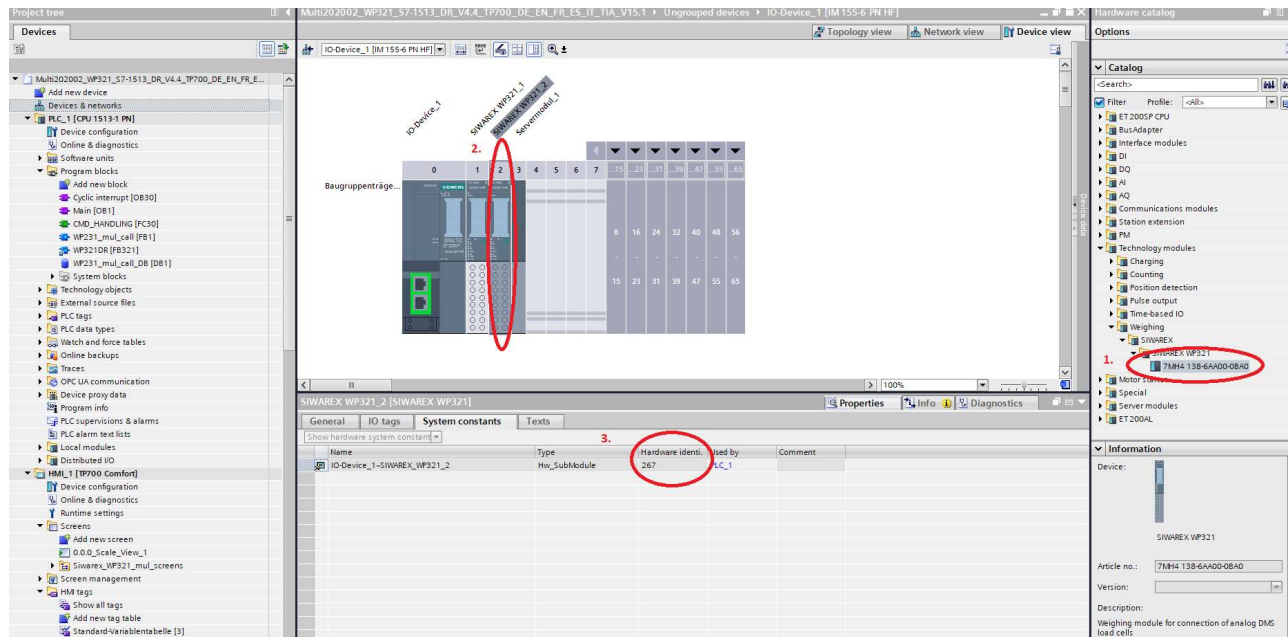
Project tree

Devices

Multi202002_WP321_S7-1513_DR_V4.4_TP700_DE_EN_FR_E...
Add new device
Devices & networks
PLC_1 [CPU 1513-1 PN]
Device configuration
Online & diagnostics
Software units
Program blocks
Add new block
Cyclic interrupt [OB30]
Main [OB1]
CMD_HANDLING [FC30]
WP231_mul_call [FB1]
WP321DR [FB321]
WP231_mul_call_DB [DB1]
System blocks
Technology objects
External source files
PLC tags
PLC data types
Watch and force tables
Online backups
Traces
OPC UA communication
Device proxy data
Program info
PLC supervisions & alarms
PLC alarm text lists
Local modules
Distributed I/O
HMI_1 [TP700 Comfort]
Device configuration
Online & diagnostics
Runtime settings
Screens
Add new screen
0.0.0_Scale_View_1
Siwarex_WP321_mul_screens
Screen management
HMI tags
Show all tags
Add new tag table
Standard-Variablentabelle [3]

Multi202002_WP321_S7-1513_DR_V4.4_TP700_DE_EN_FR_ES_IT_TIA_V15.1 ▸ Ungrouped devices ▸ IO-Device_1 [IM 155-6 PN HF]

Topology view Network view Device view

IO-Device_1 [IM 155-6 PN HF]

IO-Device_1
SIWAREX WP321_1
SIWAREX WP321_2
Servermodul_1

2.

Baugruppenträge...

| 0 | 1 | 2 | 3 | 4 | 5 | 6 | 7 | ...15 | ...23 | ...31 | ...39 | ...47 | ...55 | ...65 |

8 16 24 32 40 48 56
15 23 31 39 47 55 65

100%

SIWAREX WP321_2 [SIWAREX WP321]

Properties Info Diagnostics

General IO tags System constants Texts

Show hardware system constant

3.

| Name | Type | Hardware identi... | Used by | Comment |
|---|---|---|---|---|
| IO-Device_1~SIWAREX_WP321_2 | Hw_SubModule | 267 | PLC_1 | |

Hardware catalog

Options

Catalog
<Search>
Filter Profile: <All>
ET 200SP CPU
BusAdapter
Interface modules
DI
DQ
AI
AQ
Communications modules
Station extension
PM
Technology modules
Charging
Counting
Position detection
Pulse output
Time-based IO
Weighing
SIWAREX
SIWAREX WP321
1.
7MH4 138-6AA00-0BA0
Motor starters
Special
Server modules
ET 200AL

Information
Device:

SIWAREX WP321

Article no.: 7MH4 138-6AA00-0BA0
Version:
Description:
Weighing module for connection of analog DMS load cells